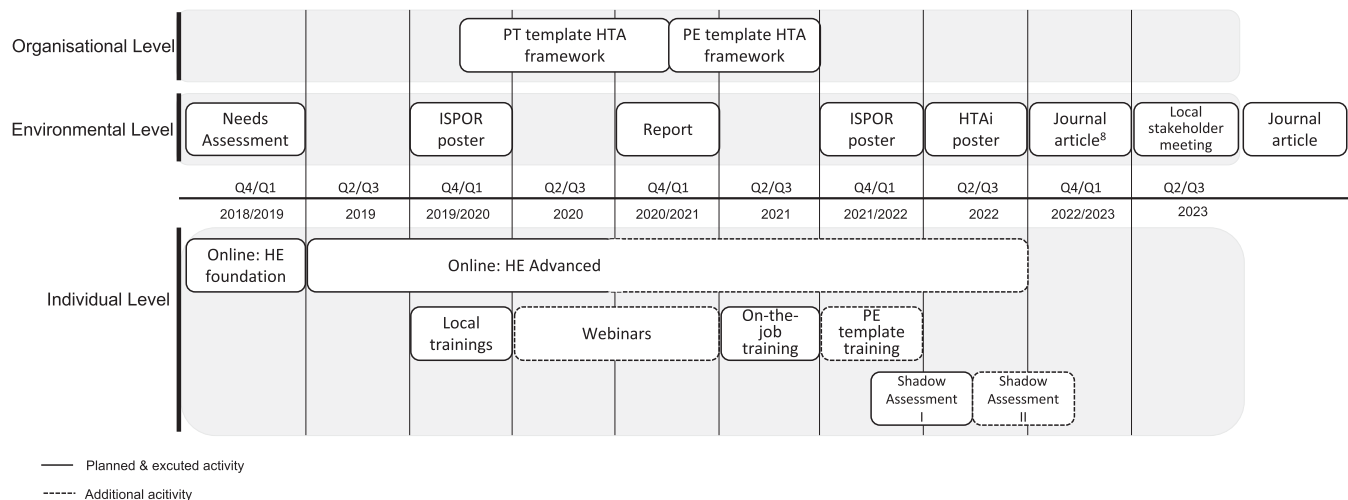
Organisational Level

PT template HTA framework

PE template HTA framework

Environmental Level

Needs Assessment

ISPOR poster

Report

ISPOR poster

HTAi poster

Journal article$^8$

Local stakeholder meeting

Journal article

| Q4/Q1 | Q2/Q3 | Q4/Q1 | Q2/Q3 | Q4/Q1 | Q2/Q3 | Q4/Q1 | Q2/Q3 | Q4/Q1 | Q2/Q3 |
|---|---|---|---|---|---|---|---|---|---|
| 2018/2019 | 2019 | 2019/2020 | 2020 | 2020/2021 | 2021 | 2021/2022 | 2022 | 2022/2023 | 2023 |

Individual Level

Online: HE foundation

Online: HE Advanced

Local trainings

Webinars

On-the-job training

PE template training

Shadow Assessment I

Shadow Assessment II

Planned & excuted activity

Additional acitivity